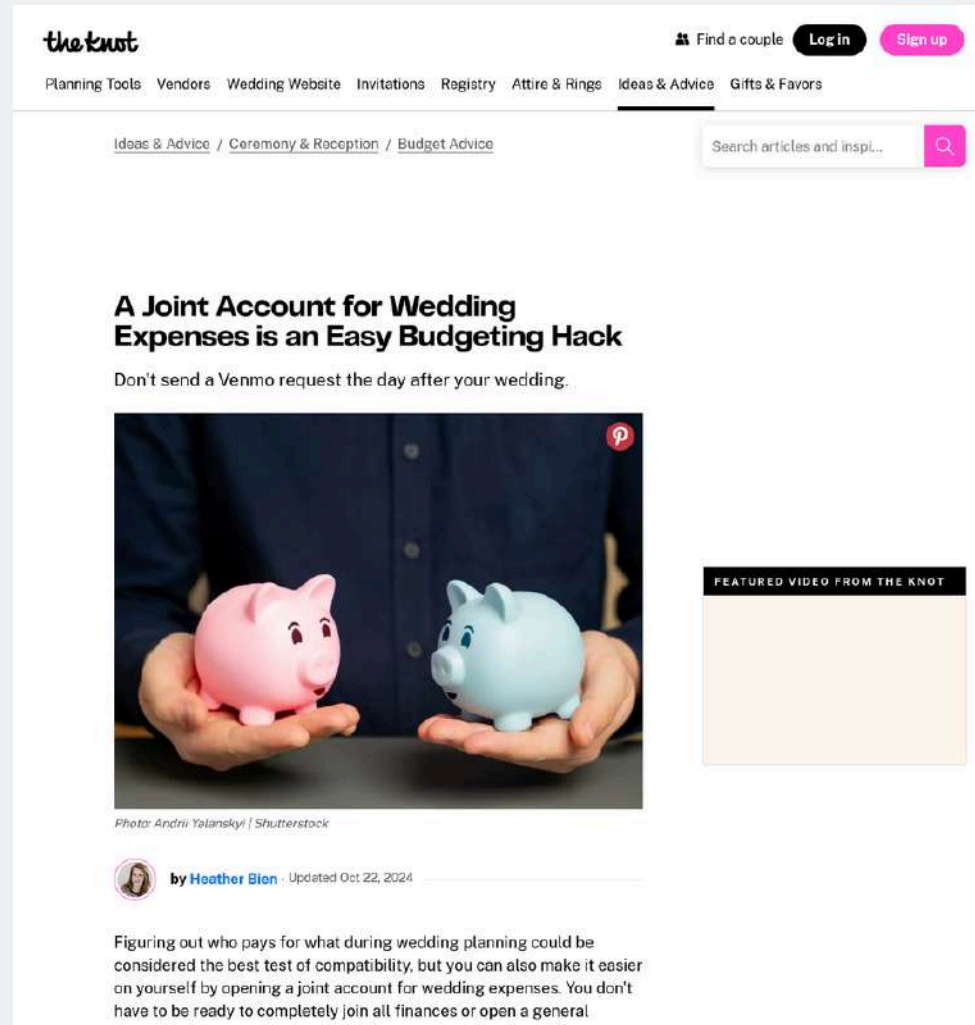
the knot

Find a couple Log in Sign up

Planning Tools Vendors Wedding Website Invitations Registry Attire & Rings Ideas & Advice Gifts & Favors

Ideas & Advice / Ceremony & Reception / Budget Advice

Search articles and inspi...

A Joint Account for Wedding Expenses is an Easy Budgeting Hack

Don't send a Venmo request the day after your wedding.

FEATURED VIDEO FROM THE KNOT

Photo: Andrii Yalanskyi | Shutterstock

by Heather Bien · Updated Oct 22, 2024

Figuring out who pays for what during wedding planning could be considered the best test of compatibility, but you can also make it easier on yourself by opening a joint account for wedding expenses. You don't have to be ready to completely join all finances or open a general